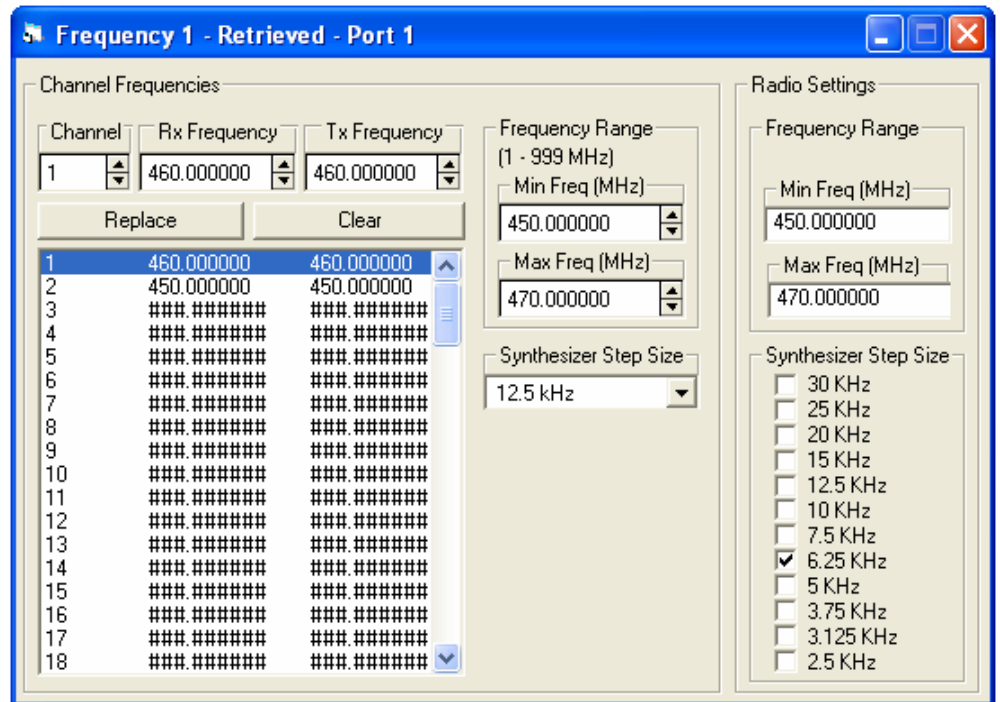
Frequency 1 - Retrieved - Port 1

Channel Frequencies

Channel
1

Rx Frequency
460.000000

Tx Frequency
460.000000

Replace

Clear

| | | |
|---|---|---|
| 1 | 460.000000 | 460.000000 |
| 2 | 450.000000 | 450.000000 |
| 3 | ###.###### | ###.###### |
| 4 | ###.###### | ###.###### |
| 5 | ###.###### | ###.###### |
| 6 | ###.###### | ###.###### |
| 7 | ###.###### | ###.###### |
| 8 | ###.###### | ###.###### |
| 9 | ###.###### | ###.###### |
| 10 | ###.###### | ###.###### |
| 11 | ###.###### | ###.###### |
| 12 | ###.###### | ###.###### |
| 13 | ###.###### | ###.###### |
| 14 | ###.###### | ###.###### |
| 15 | ###.###### | ###.###### |
| 16 | ###.###### | ###.###### |
| 17 | ###.###### | ###.###### |
| 18 | ###.###### | ###.###### |

Frequency Range
(1 - 999 MHz)
Min Freq (MHz)
450.000000
Max Freq (MHz)
470.000000

Synthesizer Step Size
12.5 kHz

Radio Settings

Frequency Range
Min Freq (MHz)
450.000000
Max Freq (MHz)
470.000000

Synthesizer Step Size
30 KHz
25 KHz
20 KHz
15 KHz
12.5 KHz
10 KHz
7.5 KHz
6.25 KHz
5 KHz
3.75 KHz
3.125 KHz
2.5 KHz